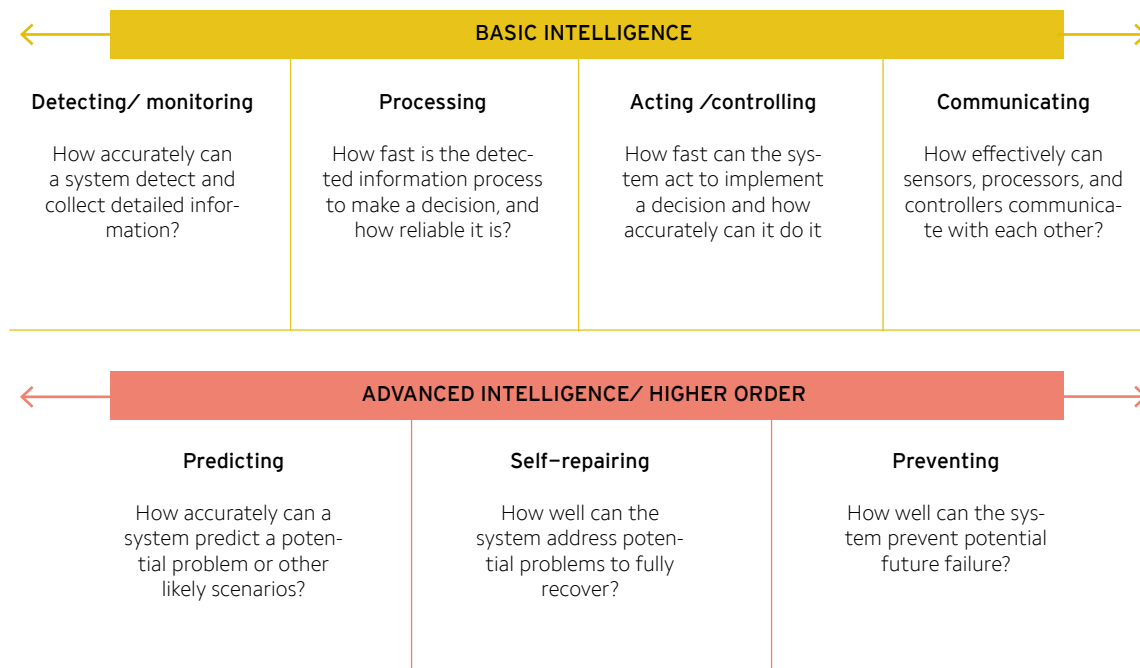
BASIC INTELLIGENCE

Detecting/ monitoring

How accurately can a system detect and collect detailed information?

Processing

How fast is the detected information process to make a decision, and how reliable it is?

Acting /controlling

How fast can the system act to implement a decision and how accurately can it do it

Communicating

How effectively can sensors, processors, and controllers communicate with each other?

ADVANCED INTELLIGENCE/ HIGHER ORDER

Predicting

How accurately can a system predict a potential problem or other likely scenarios?

Self-repairing

How well can the system address potential problems to fully recover?

Preventing

How well can the system prevent potential future failure?